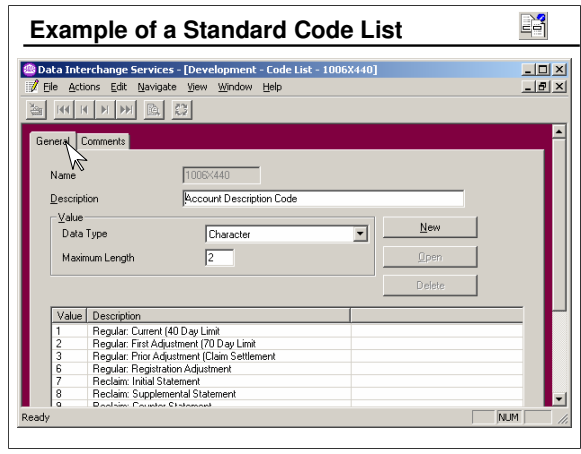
Example of a Standard Code List

Data Interchange Services - [Development - Code List - 1006X440]

File Actions Edit Navigate View Window Help

General Comments

Name 1006X440

Description Account Description Code

Value

Data Type Character

Maximum Length 2

New

Open

Delete

| Value | Description |
|---|---|
| 1 | Regular: Current (40 Day Limit |
| 2 | Regular: First Adjustment (70 Day Limit |
| 3 | Regular: Prior Adjustment (Claim Settlement |
| 6 | Regular: Registration Adjustment |
| 7 | Reclaim: Initial Statement |
| 8 | Reclaim: Supplemental Statement |
| 9 | Reclaim: Counter Statement |

Ready NUM